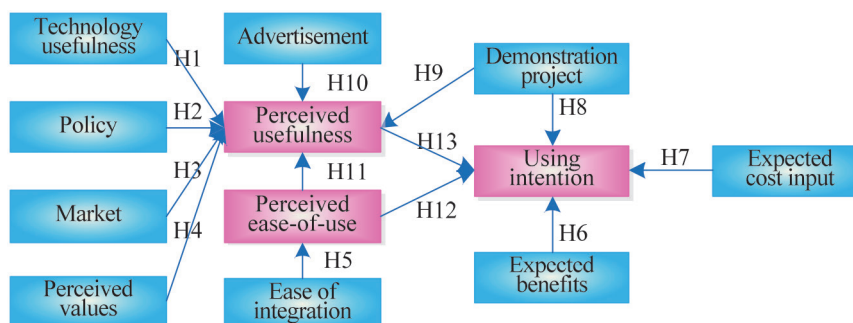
Technology usefulness

H1

Advertisement

H10

H9

Demonstration project

H8

H2

Policy

Perceived usefulness

H13

Using intention

H7

Expected cost input

H3

H11

Market

Perceived ease-of-use

H12

H4

H6

H5

Perceived values

Ease of integration

Expected benefits